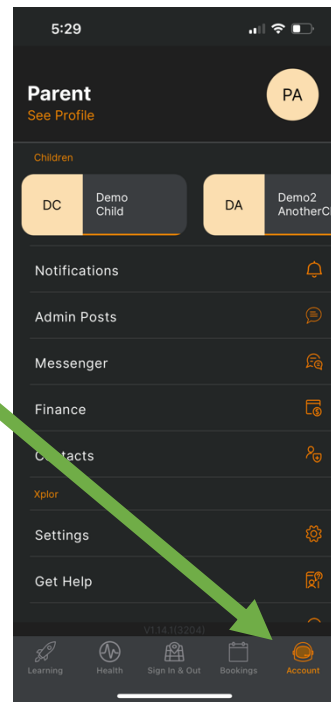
5:29

Parent
See Profile

PA

Children

DC Demo Child

DA Demo2 AnotherC

Notifications

Admin Posts

Messenger

Finance

C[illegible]tacts

Xplor

Settings

Get Help

V1.14.1(3204)

Learning

Health

Sign In & Out

Bookings

Account